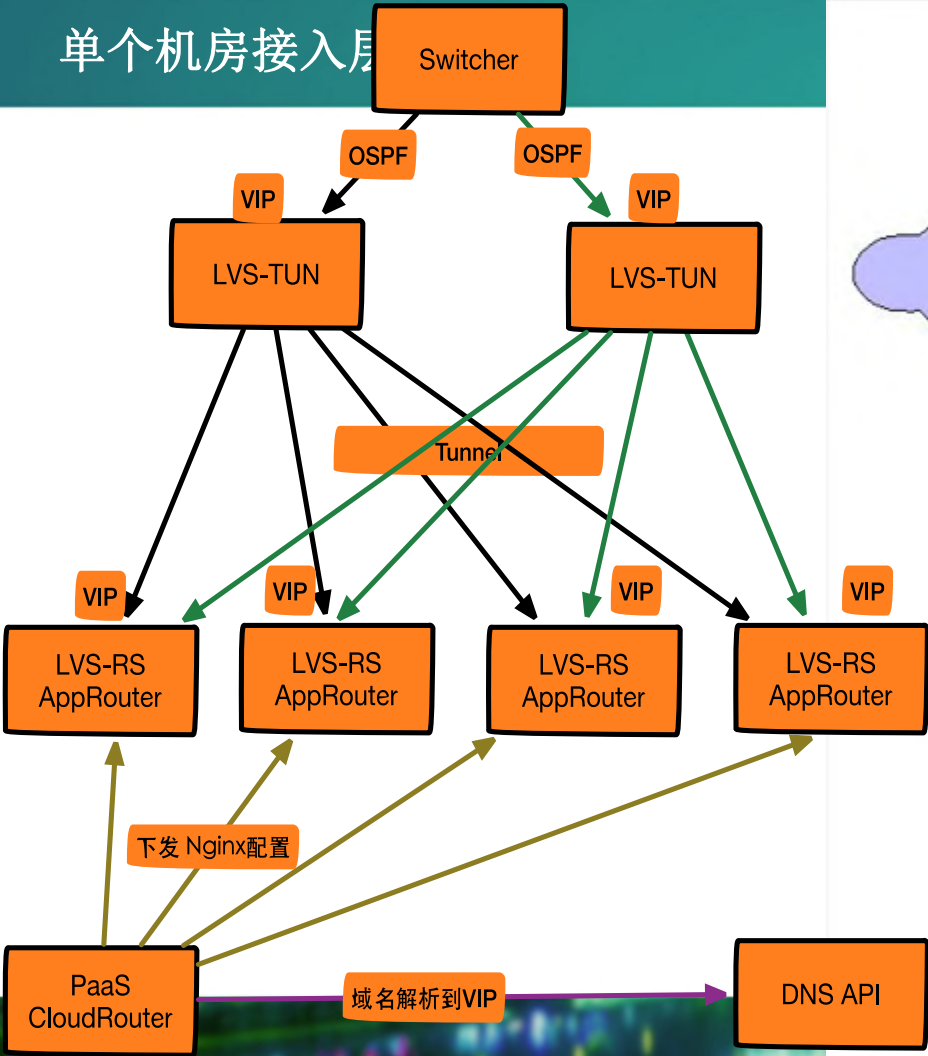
单个机房接入层

Switcher

OSPF

OSPF

VIP

VIP

LVS-TUN

LVS-TUN

Tunnel

VIP

VIP

VIP

VIP

LVS-RS AppRouter

LVS-RS AppRouter

LVS-RS AppRouter

LVS-RS AppRouter

下发 Nginx配置

PaaS CloudRouter

域名解析到VIP

DNS API